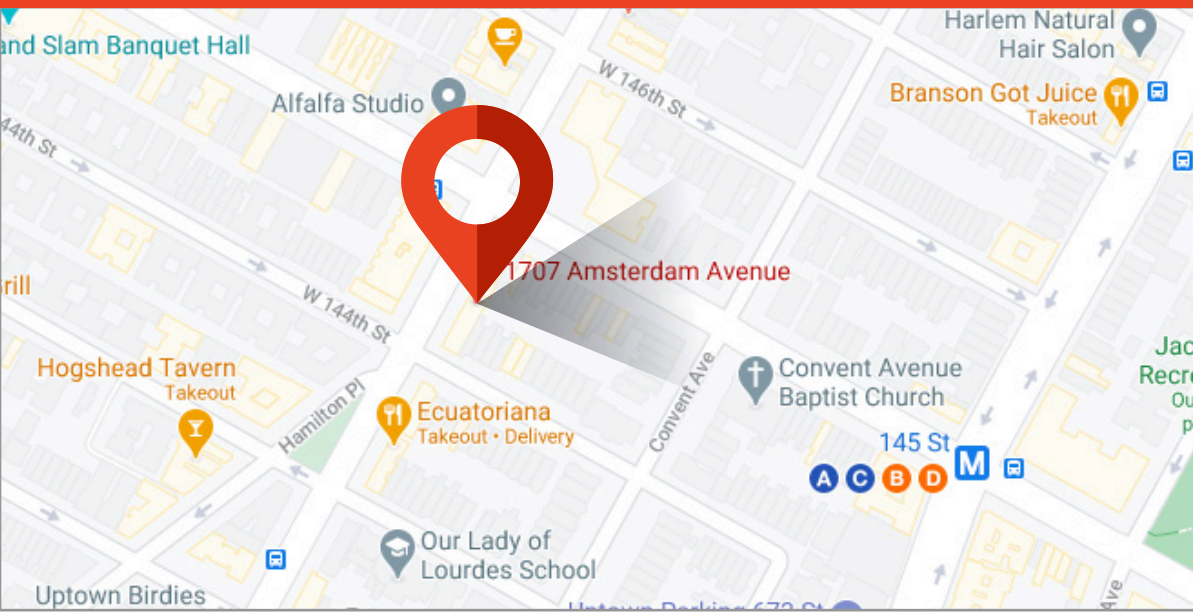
and Slam Banquet Hall

Harlem Natural Hair Salon

W 146th St

Alfalfa Studio

Branson Got Juice
Takeout

44th St

1707 Amsterdam Avenue

rill

W 144th St

Hogshead Tavern
Takeout

Hamilton Pl

Ecuatoriana
Takeout • Delivery

Convent Ave

Convent Avenue Baptist Church

Jac
Recre
Ou

145 St
M
A C B D

Our Lady of Lourdes School

Uptown Birdies

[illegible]